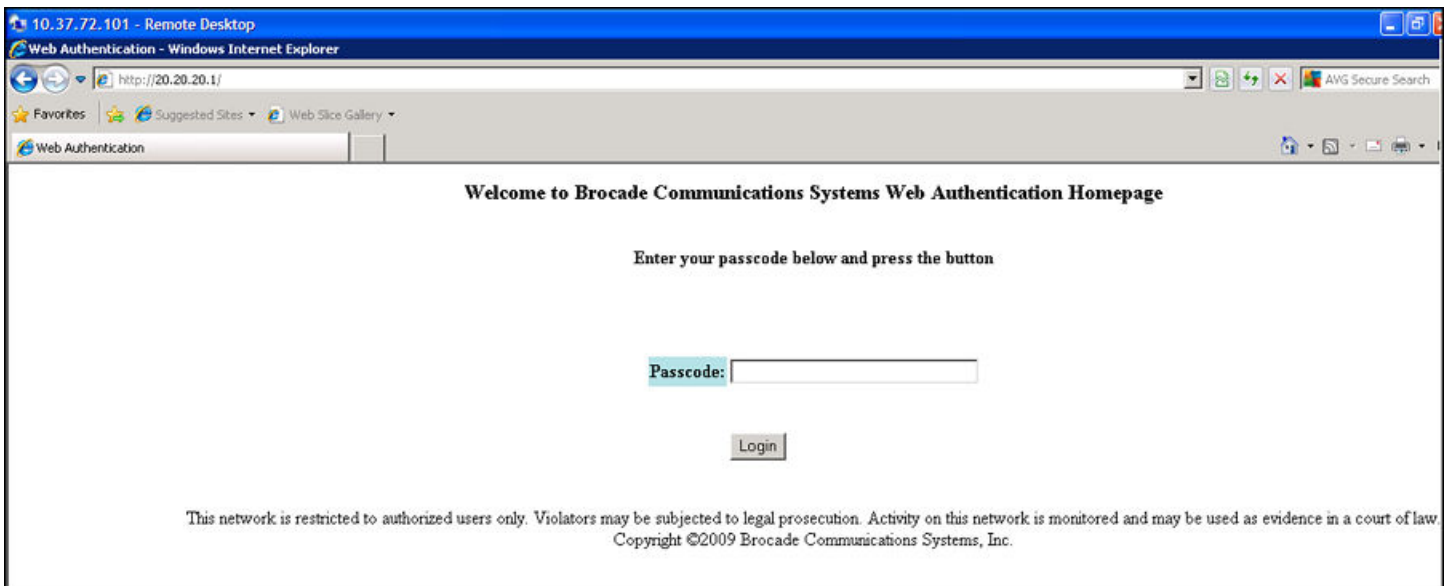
10.37.72.101 - Remote Desktop

Web Authentication - Windows Internet Explorer

http://20.20.20.1/

AVG Secure Search

Favorites

Suggested Sites

Web Slice Gallery

Web Authentication

Welcome to Brocade Communications Systems Web Authentication Homepage

Enter your passcode below and press the button

Passcode:

Login

This network is restricted to authorized users only. Violators may be subjected to legal prosecution. Activity on this network is monitored and may be used as evidence in a court of law. Copyright ©2009 Brocade Communications Systems, Inc.